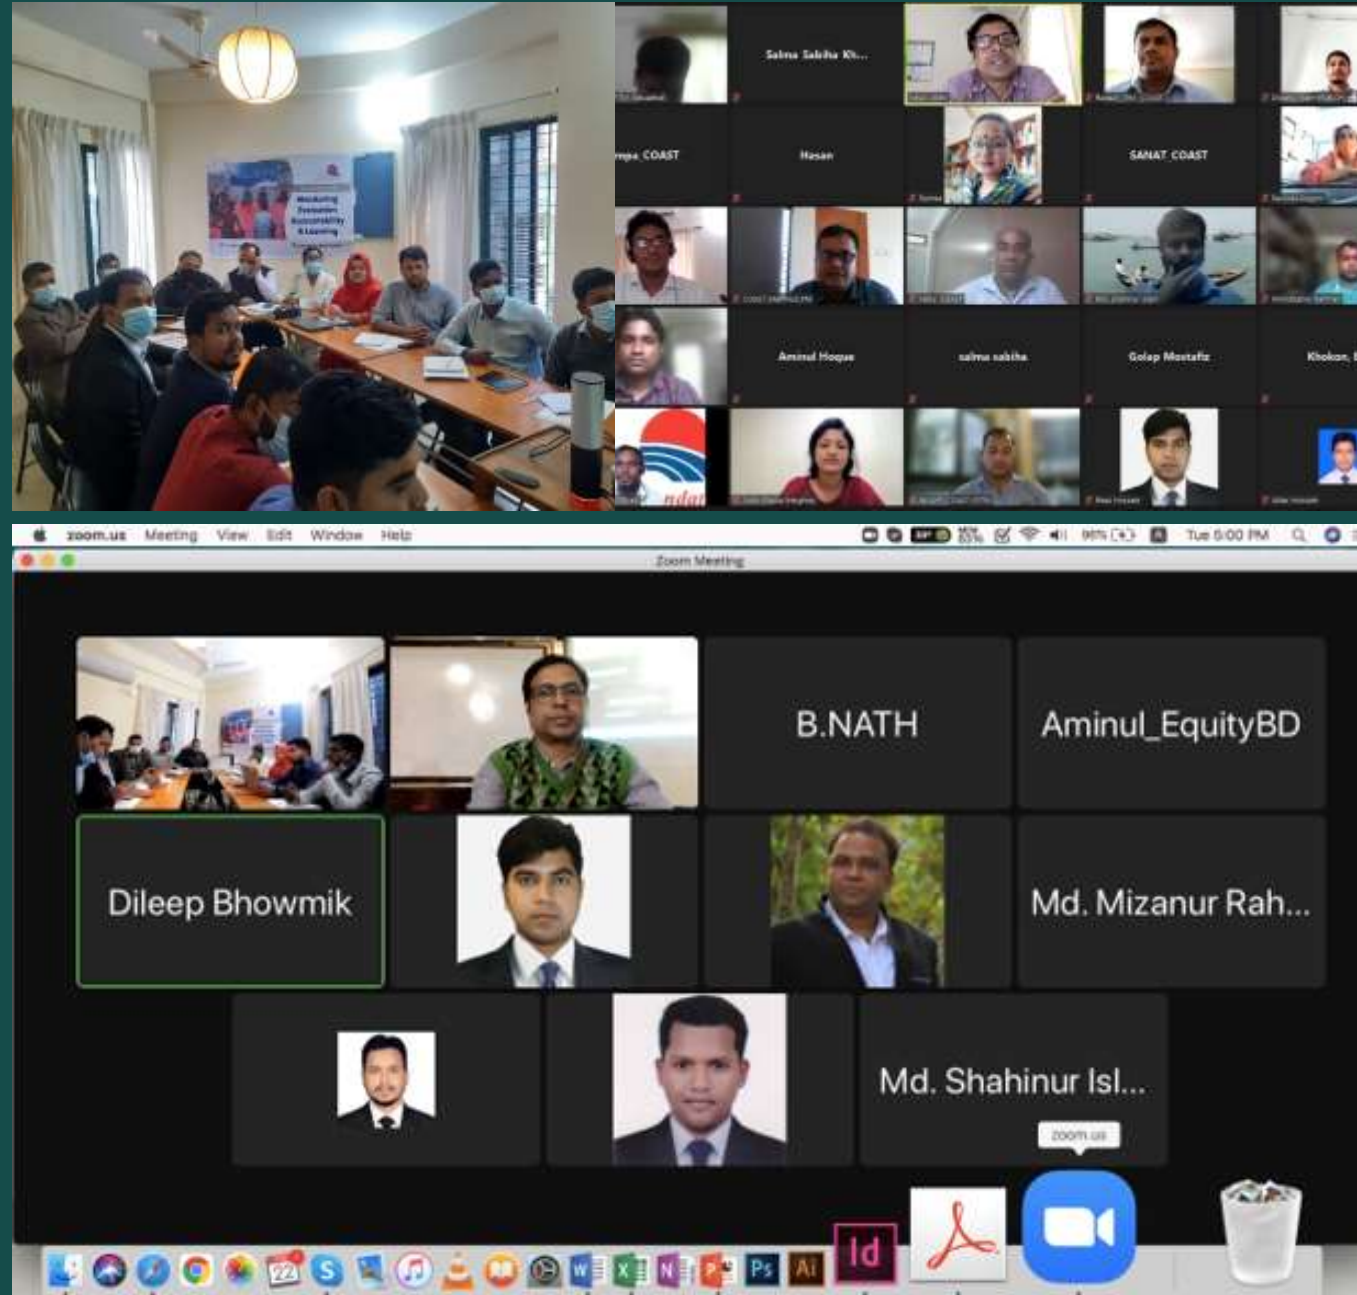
Salma Sabiha Kh...

mpa_COAST

Hasan

SANAT_COAST

Aminul Hoque

salma sabiha

Golap Mostafiz

Khokon, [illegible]

zoom.us Meeting View Edit Window Help

Tue 5:00 PM

Zoom Meeting

B.NATH

Aminul_EquityBD

Dileep Bhowmik

Md. Mizanur Rah...

Md. Shahinur Isl...

zoom.us

22

Id

Ps

Ai